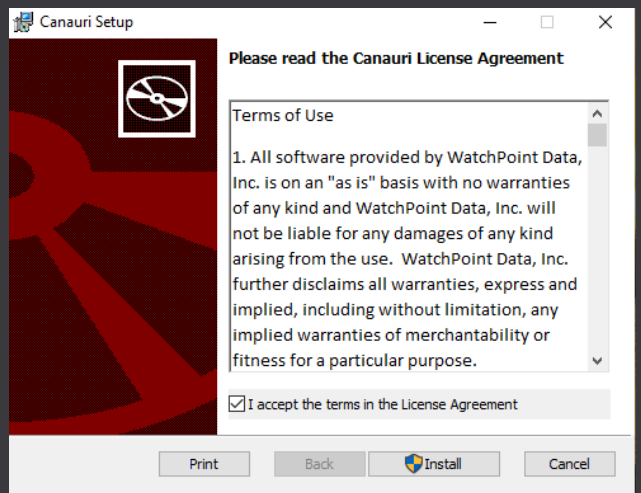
Canauri Setup

Please read the Canauri License Agreement

Terms of Use

1. All software provided by WatchPoint Data, Inc. is on an "as is" basis with no warranties of any kind and WatchPoint Data, Inc. will not be liable for any damages of any kind arising from the use. WatchPoint Data, Inc. further disclaims all warranties, express and implied, including without limitation, any implied warranties of merchantability or fitness for a particular purpose.

I accept the terms in the License Agreement

Print
Back
Install
Cancel